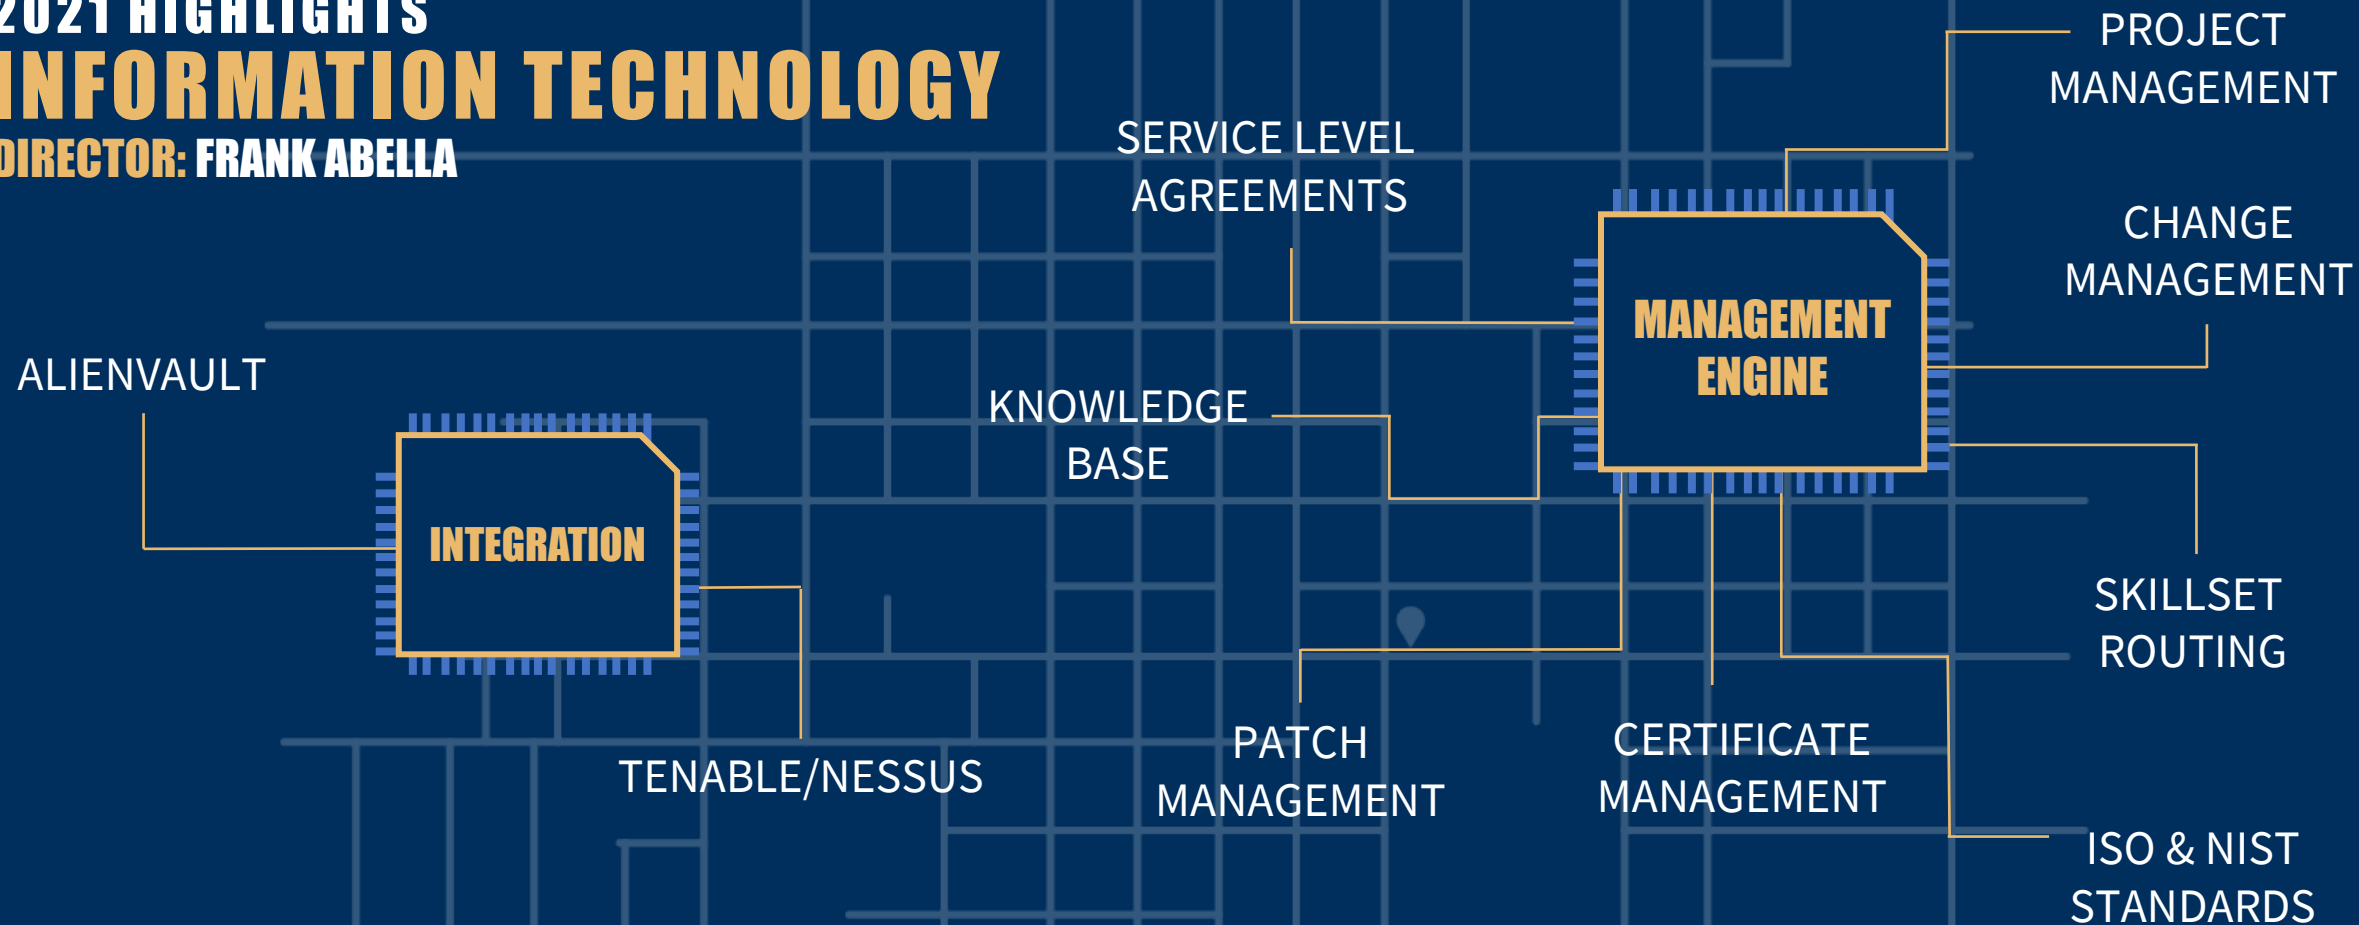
2021 HIGHLIGHTS
INFORMATION TECHNOLOGY
DIRECTOR: FRANK ABELLA

SERVICE LEVEL AGREEMENTS

PROJECT MANAGEMENT

CHANGE MANAGEMENT

MANAGEMENT ENGINE

ALIENVAULT

KNOWLEDGE BASE

INTEGRATION

SKILLSET ROUTING

TENABLE/NESSUS

PATCH MANAGEMENT

CERTIFICATE MANAGEMENT

ISO & NIST STANDARDS